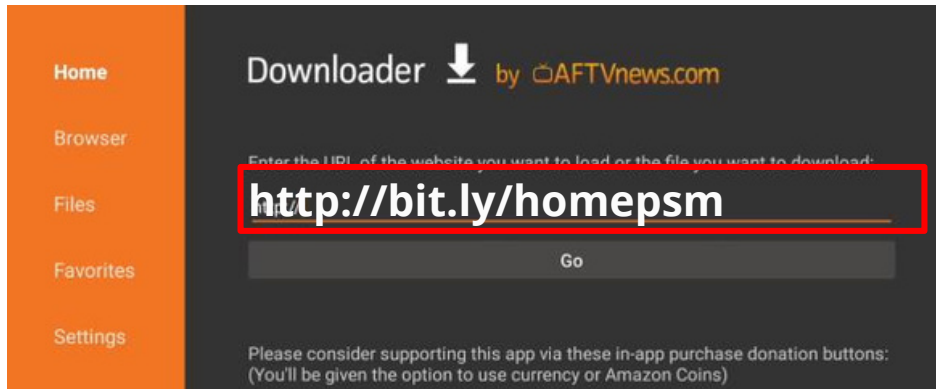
Home

Browser

Files

Favorites

Settings

Downloader by AFTVnews.com

Enter the URL of the website you want to load or the file you want to download:

http://bit.ly/homepsm

Go

Please consider supporting this app via these in-app purchase donation buttons: (You'll be given the option to use currency or Amazon Coins)